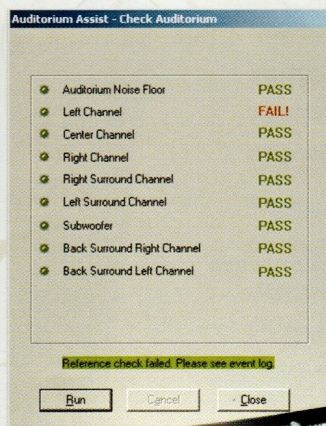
Auditorium Assist - Check Auditorium

| | |
|---|---|
| Auditorium Noise Floor | PASS |
| Left Channel | FAIL! |
| Center Channel | PASS |
| Right Channel | PASS |
| Right Surround Channel | PASS |
| Left Surround Channel | PASS |
| Subwoofer | PASS |
| Back Surround Right Channel | PASS |
| Back Surround Left Channel | PASS |

Reference check failed. Please see event log.

Run Cancel Close